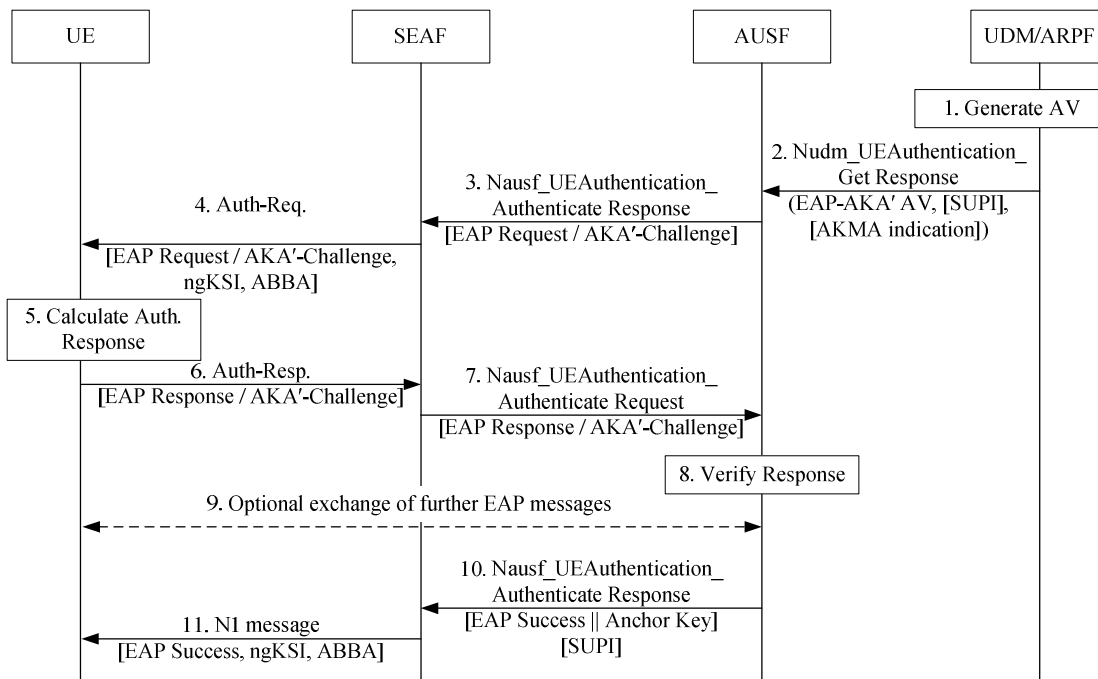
UE

SEAF

AUSF

UDM/ARPF

1. Generate AV

2. Nudm_UEAuthentication_ Get Response (EAP-AKA′ AV, [SUPI], [AKMA indication])

3. Nausf_UEAuthentication_ Authenticate Response [EAP Request / AKA′-Challenge]

4. Auth-Req. [EAP Request / AKA′-Challenge, ngKSI, ABBA]

5. Calculate Auth. Response

6. Auth-Resp. [EAP Response / AKA′-Challenge]

7. Nausf_UEAuthentication_ Authenticate Request [EAP Response / AKA′-Challenge]

8. Verify Response

9. Optional exchange of further EAP messages

10. Nausf_UEAuthentication_ Authenticate Response [EAP Success || Anchor Key] [SUPI]

11. N1 message [EAP Success, ngKSI, ABBA]